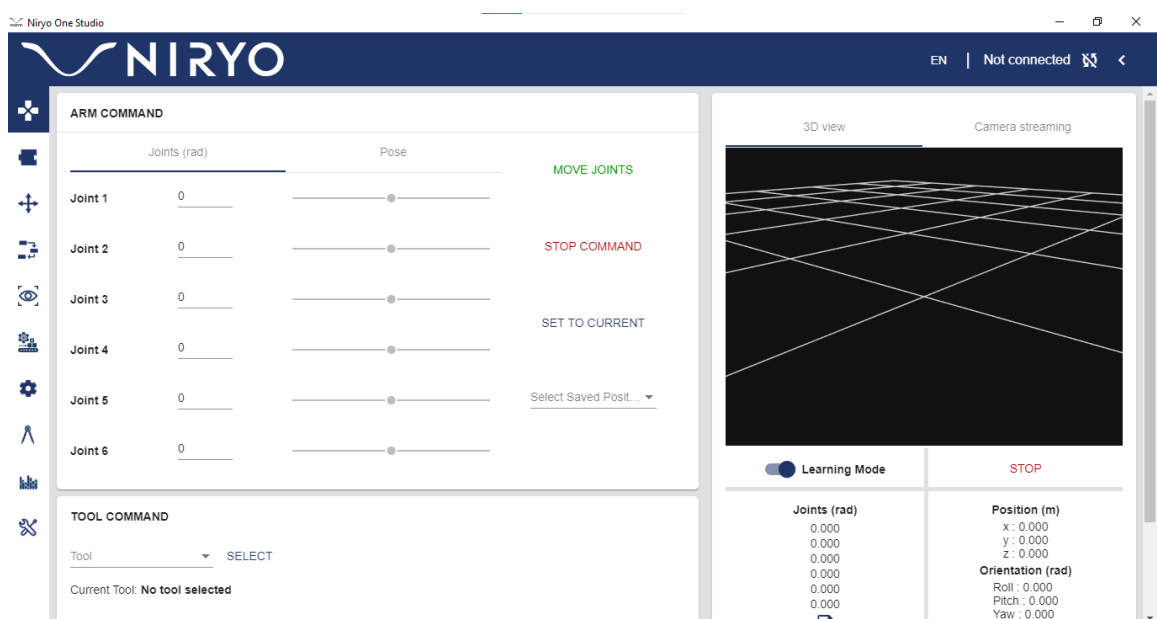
Niryo One Studio

NIRYO

EN | Not connected

ARM COMMAND

Joints (rad)
Pose

MOVE JOINTS

Joint 1 0
Joint 2 0
Joint 3 0
Joint 4 0
Joint 5 0
Joint 6 0

STOP COMMAND

SET TO CURRENT

Select Saved Posit...

TOOL COMMAND

Tool
SELECT

Current Tool: No tool selected

3D view
Camera streaming

Learning Mode
STOP

Joints (rad)
0.000
0.000
0.000
0.000
0.000
0.000

Position (m)
x : 0.000
y : 0.000
z : 0.000
Orientation (rad)
Roll : 0.000
Pitch : 0.000
Yaw : 0.000